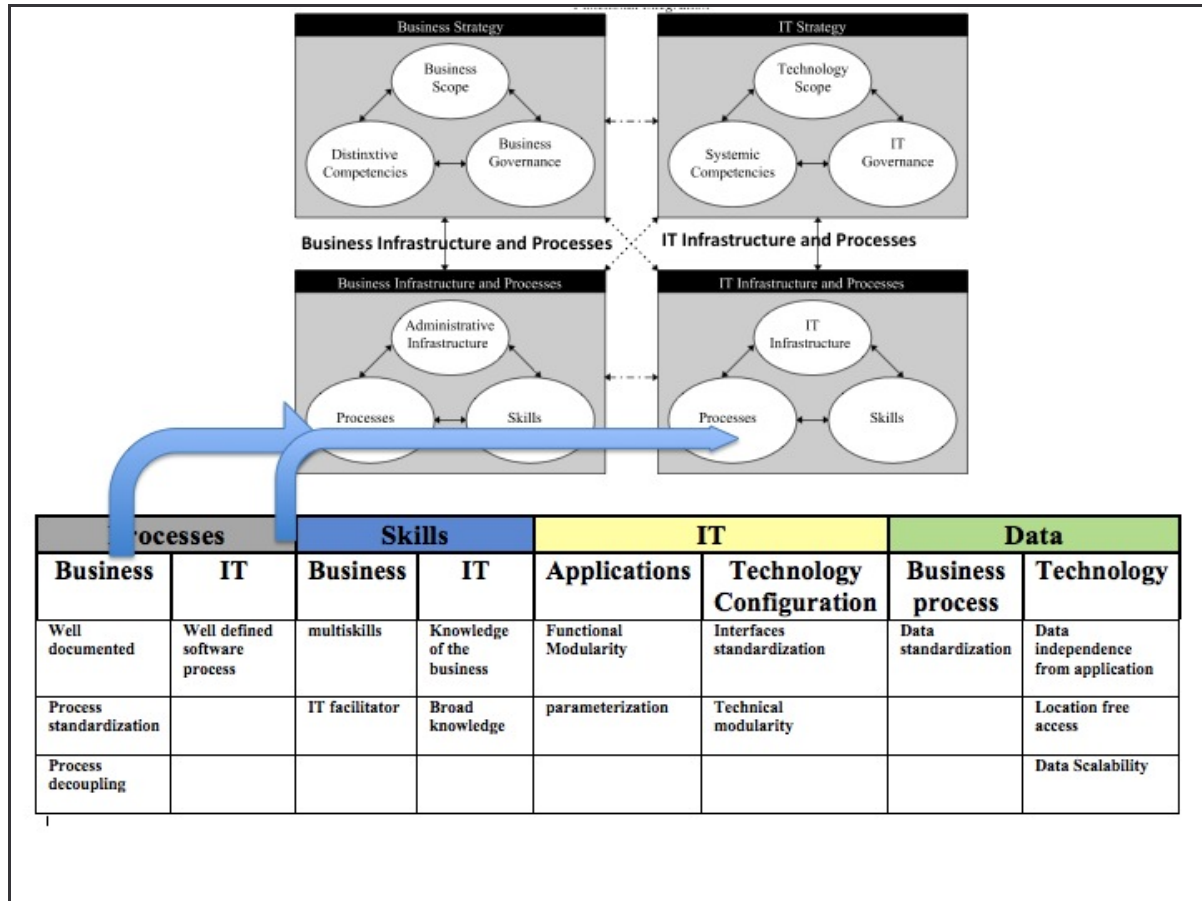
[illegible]

Business Strategy

Business Scope

Distinxtive Competencies

Business Governance

IT Strategy

Technology Scope

Systemic Competencies

IT Governance

Business Infrastructure and Processes

IT Infrastructure and Processes

Business Infrastructure and Processes

Administrative Infrastructure

Processes

Skills

IT Infrastructure and Processes

IT Infrastructure

Processes

Skills

| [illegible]ocesses | | Skills | | IT | | Data | |
|---|---|---|---|---|---|---|---|
| Business | IT | Business | IT | Applications | Technology Configuration | Business process | Technology |
| Well documented | Well defined software process | multiskills | Knowledge of the business | Functional Modularity | Interfaces standardization | Data standardization | Data independence from application |
| Process standardization | | IT facilitator | Broad knowledge | parameterization | Technical modularity | | Location free access |
| Process decoupling | | | | | | | Data Scalability |